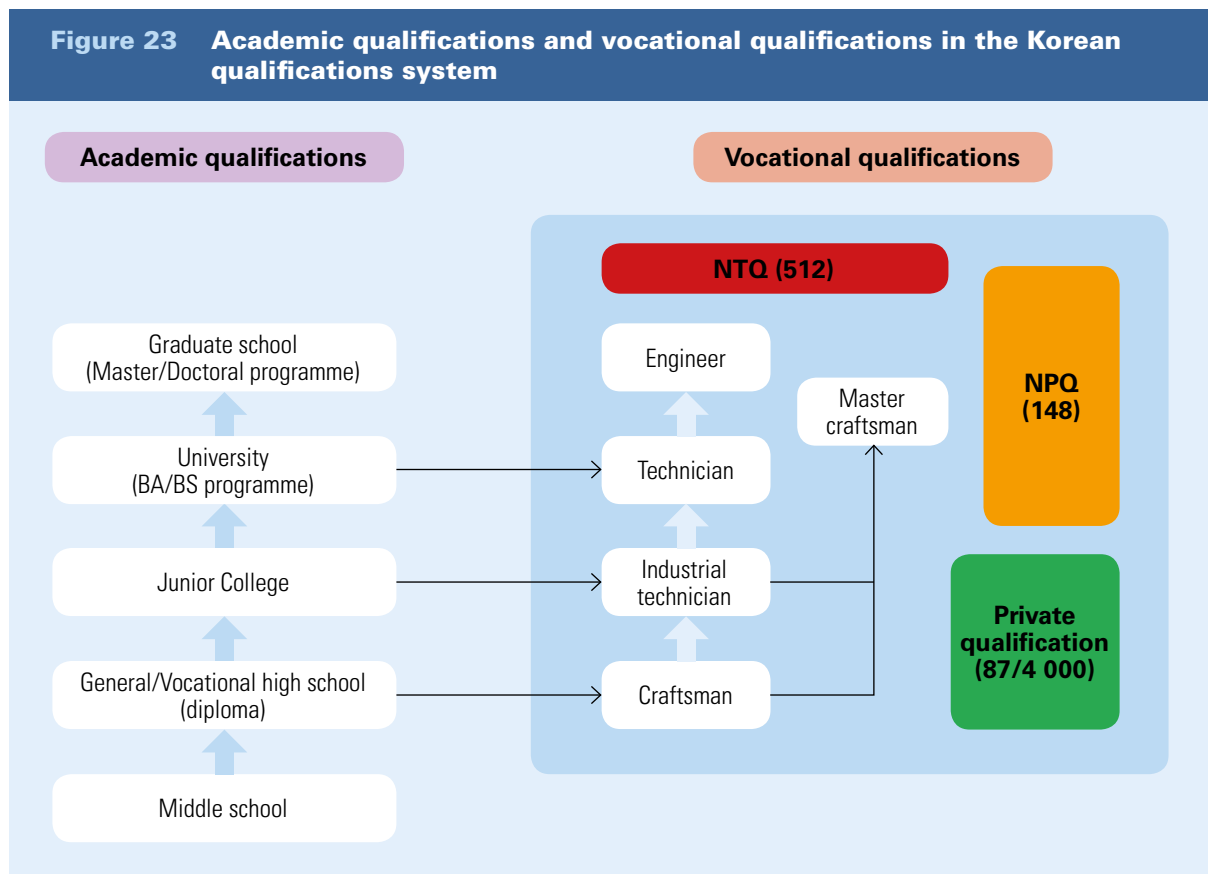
Figure 23 Academic qualifications and vocational qualifications in the Korean qualifications system

Academic qualifications

Graduate school (Master/Doctoral programme)

University (BA/BS programme)

Junior College

General/Vocational high school (diploma)

Middle school

Vocational qualifications

NTQ (512)

Engineer

Technician

Industrial technician

Craftsman

Master craftsman

NPQ (148)

Private qualification (87/4 000)